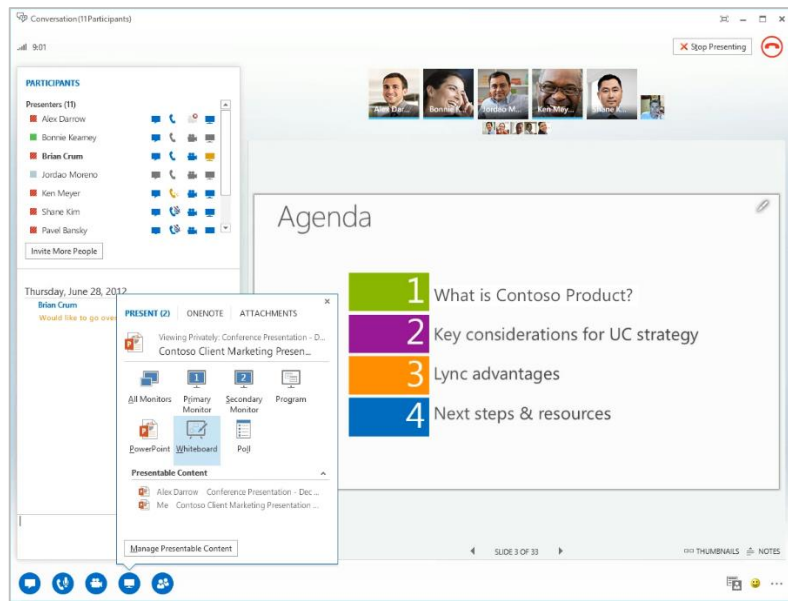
Conversation (11Participants)

9:01

Stop Presenting

Alex Dar... Bonnie... Jordao M... Ken Mey... Shane K...

PARTICIPANTS

Presenters (11)

Alex Darrow

Bonnie Kearney

Brian Crum

Jordao Moreno

Ken Meyer

Shane Kim

Pavel Bansky

Invite More People

Thursday, June 28, 2012

Brian Crum

Would like to go over

PRESENT (2) ONENOTE ATTACHMENTS

Viewing Privately: Conference Presentation - D...

Contoso Client Marketing Presen...

All Monitors Primary Monitor Secondary Monitor Program

PowerPoint Whiteboard Poll

Presentable Content

Alex Darrow Conference Presentation - Dec...

Me Contoso Client Marketing Presentation ...

Manage Presentable Content

Agenda

1 What is Contoso Product?

2 Key considerations for UC strategy

3 Lync advantages

4 Next steps & resources

SLIDE 3 OF 33

THUMBNAILS NOTES